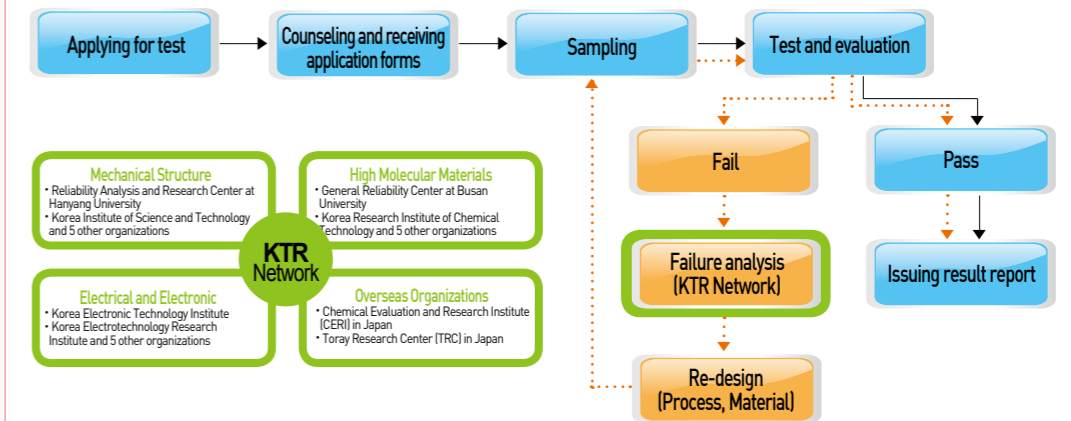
Applying for test

Counseling and receiving application forms

Sampling

Test and evaluation

Fail

Pass

Failure analysis (KTR Network)

Issuing result report

Re-design (Process, Material)

Mechanical Structure
• Reliability Analysis and Research Center at Hanyang University
• Korea Institute of Science and Technology and 5 other organizations

High Molecular Materials
• General Reliability Center at Busan University
• Korea Research Institute of Chemical Technology and 5 other organizations

KTR Network

Electrical and Electronic
• Korea Electronic Technology Institute
• Korea Electrotechnology Research Institute and 5 other organizations

Overseas Organizations
• Chemical Evaluation and Research Institute (CERI) in Japan
• Toray Research Center (TRC) in Japan